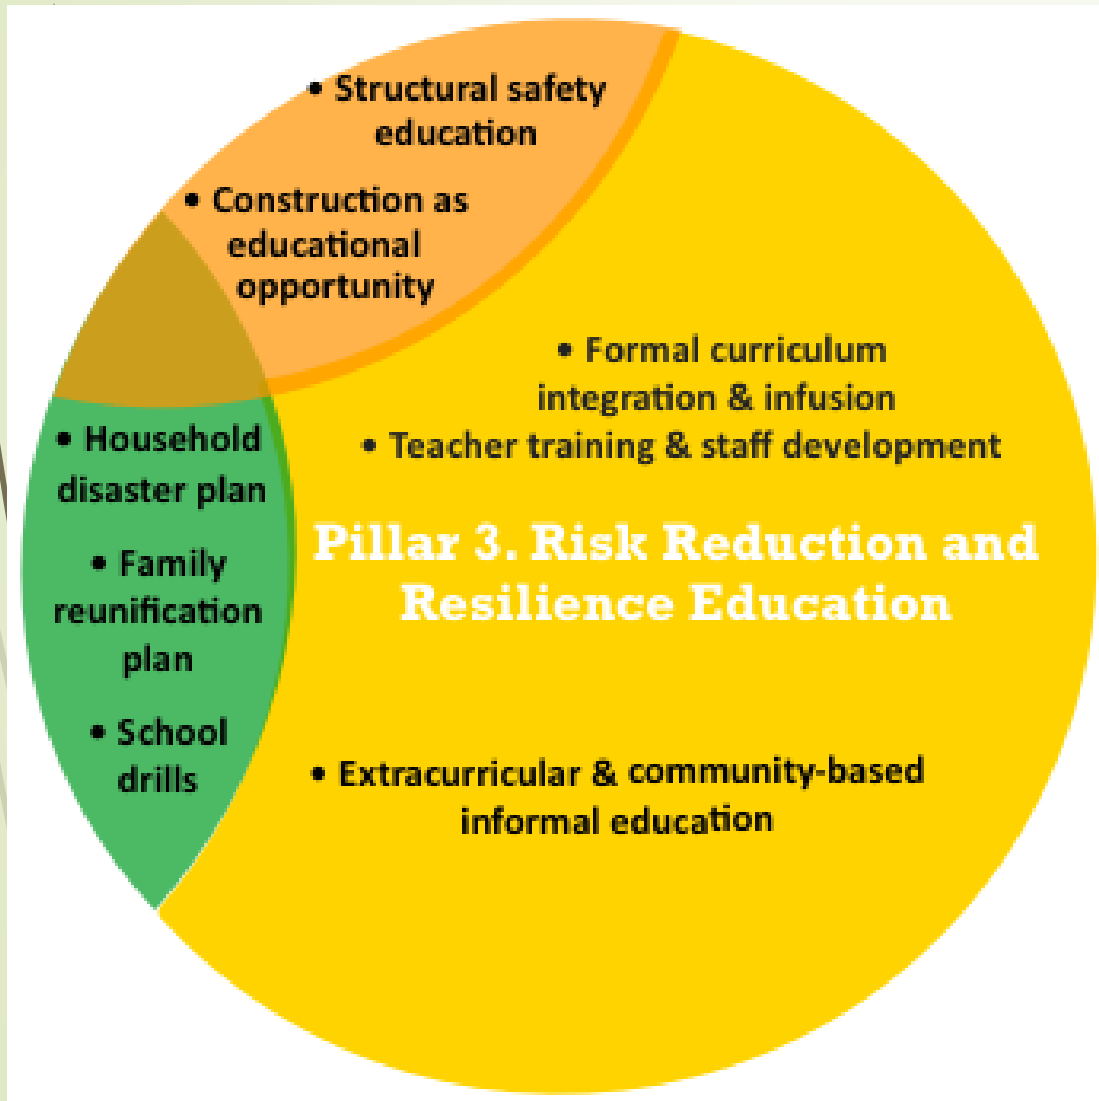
• Structural safety education

• Construction as educational opportunity

• Formal curriculum integration & infusion

• Teacher training & staff development

• Household disaster plan

• Family reunification plan

• School drills

Pillar 3. Risk Reduction and Resilience Education

• Extracurricular & community-based informal education